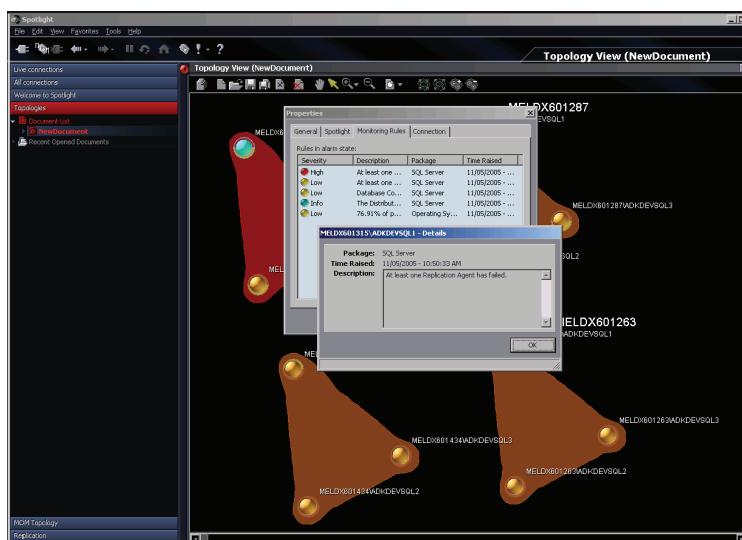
Spotlight
File Edit View Favorites Tools Help
Topology View (NewDocument)
Live connections
All connections
Welcome to Spotlight
Topologies
Document List
NewDocument
Recent Opened Documents
Topology View (NewDocument)
MELDX601287
MELDX
DEVSQL1
Properties
General Spotlight Monitoring Rules Connection
Rules in alarm state:

| Severity | Description | Package | Time Raised |
|---|---|---|---|
| High | At least one ... | SQL Server | 11/05/2005 - ... |
| Low | At least one ... | SQL Server | 11/05/2005 - ... |
| Low | Database Co... | SQL Server | 11/05/2005 - ... |
| Info | The Distribut... | SQL Server | 11/05/2005 - ... |
| Low | 76.91% of p... | Operating Sy... | 11/05/2005 - ... |

MELDX601287\ADKDEVSQL3
MELDX601315\ADKDEVSQL1 - Details
Package: SQL Server
Time Raised: 11/05/2005 - 10:50:33 AM
Description: At least one Replication Agent has failed.
OK
SQL2
ME
MELDX601263
ADKDEVSQL1
MELDX601434\ADKDEVSQL3
MELDX601263\ADKDEVSQL3
MELDX601263\ADKDEVSQL2
MELDX601434\ADKDEVSQL2
MOM Topology
Replication